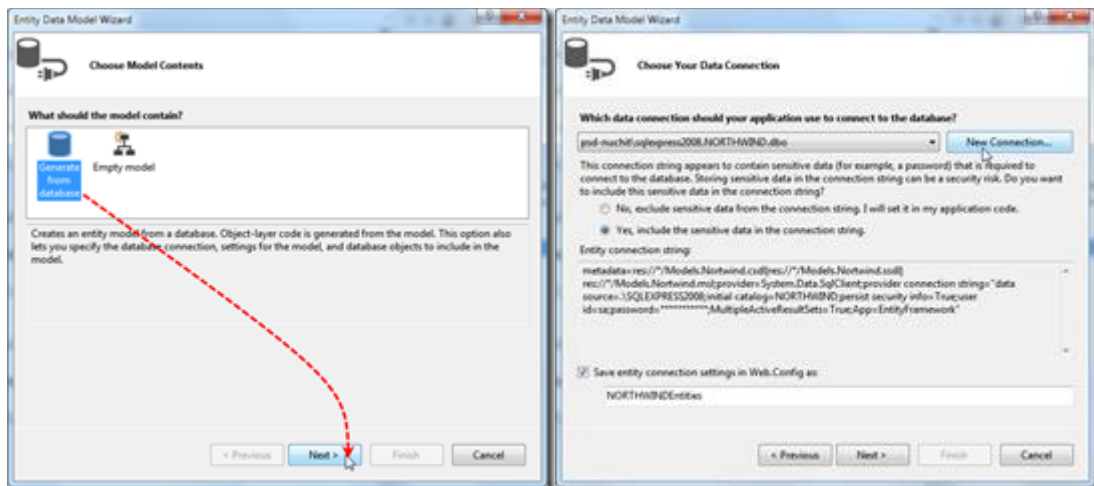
Entity Data Model Wizard

Choose Model Contents

What should the model contain?

Generate from database

Empty model

Creates an entity model from a database. Object-layer code is generated from the model. This option also lets you specify the database connection, settings for the model, and database objects to include in the model.

< Previous

Next >

Finish

Cancel

Entity Data Model Wizard

Choose Your Data Connection

Which data connection should your application use to connect to the database?

psd-nuchit\sqlexpress2008.NORTHWIND.dbo

New Connection...

This connection string appears to contain sensitive data (for example, a password) that is required to connect to the database. Storing sensitive data in the connection string can be a security risk. Do you want to include this sensitive data in the connection string?

No, exclude sensitive data from the connection string. I will set it in my application code.

Yes, include the sensitive data in the connection string.

Entity connection string:

metadata=res://*/Models.Nortwind.csdl|res://*/Models.Nortwind.ssdl|res://*/Models.Nortwind.msl;provider=System.Data.SqlClient;provider connection string="data source=.\SQLEXPRESS2008;initial catalog=NORTHWIND;persist security info=True;user id=sa;password=**********;MultipleActiveResultSets=True;App=EntityFramework"

Save entity connection settings in Web.Config as:

NORTHWINDEntities

< Previous

Next >

Finish

Cancel